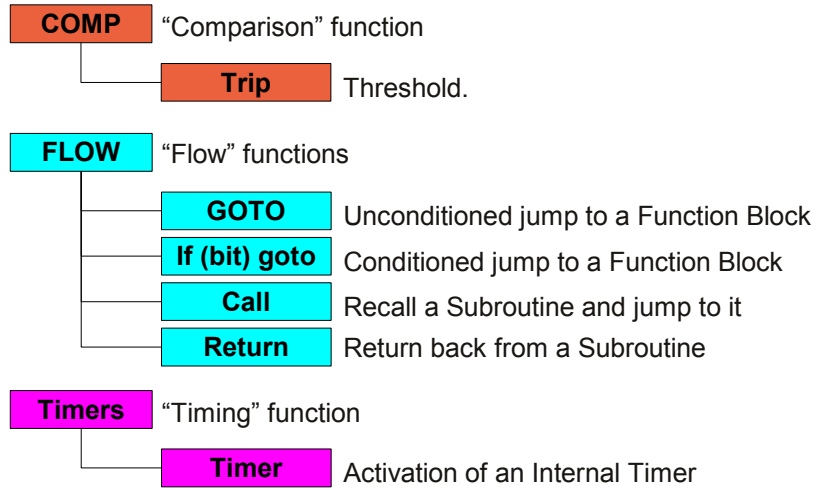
COMP "Comparison" function

Trip Threshold.

FLOW "Flow" functions

GOTO Unconditioned jump to a Function Block

If (bit) goto Conditioned jump to a Function Block

Call Recall a Subroutine and jump to it

Return Return back from a Subroutine

Timers "Timing" function

Timer Activation of an Internal Timer